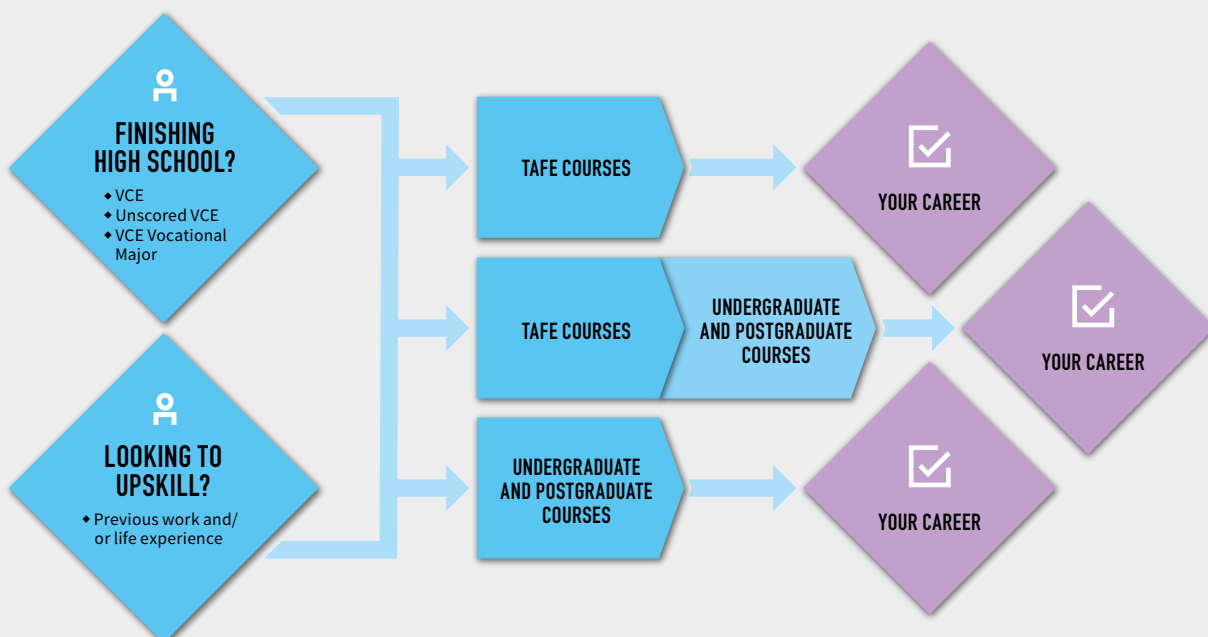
FINISHING HIGH SCHOOL?

- VCE
- Unscored VCE
- VCE Vocational Major

LOOKING TO UPSKILL?

- Previous work and/ or life experience

TAFE COURSES

YOUR CAREER

TAFE COURSES

UNDERGRADUATE AND POSTGRADUATE COURSES

YOUR CAREER

UNDERGRADUATE AND POSTGRADUATE COURSES

YOUR CAREER